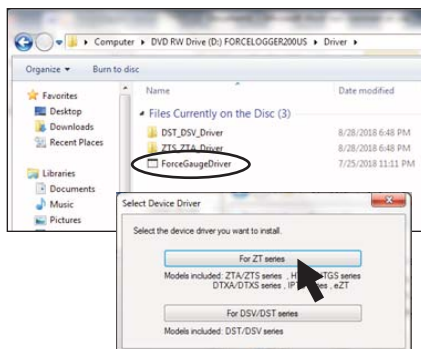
Computer ▸ DVD RW Drive (D:) FORCELOGGER200US ▸ Driver ▸

Organize ▾ Burn to disc

Favorites
Desktop
Downloads
Recent Places

Libraries
Documents
Music
Pictures

Name
Date modified

Files Currently on the Disc (3)

DST_DSV_Driver 8/28/2018 6:48 PM
ZTS_ZTA_Driver 8/28/2018 6:48 PM
ForceGaugeDriver 7/25/2018 11:11 PM

Select Device Driver

Select the device driver you want to install.

For ZT series

Models included: ZTA/ZTS series , H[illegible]TGS series DTXA/DTXS series , IP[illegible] series , eZT

For DSV/DST series

Models included: DST/DSV series